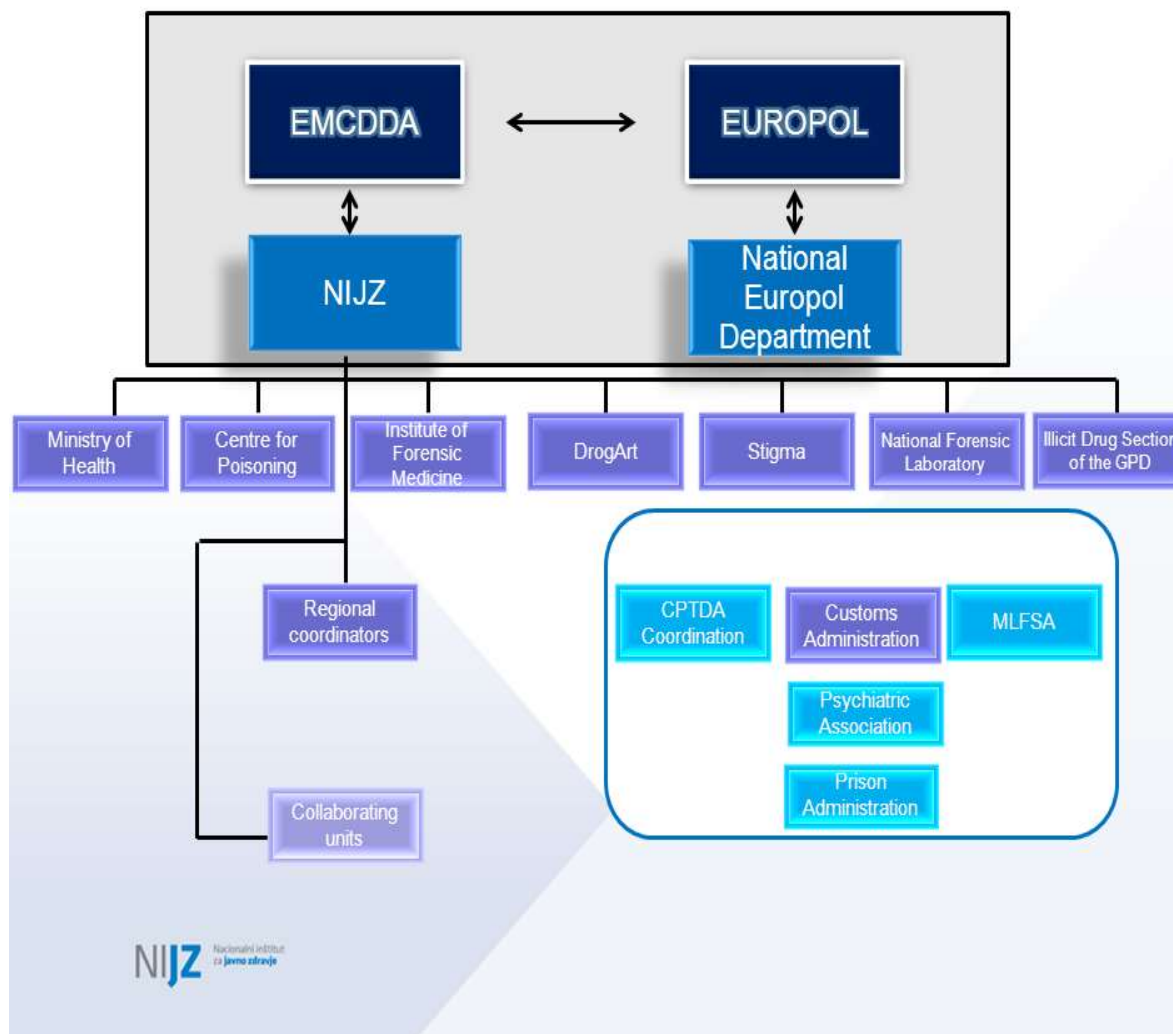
EMCDDA

EUROPOL

NIJZ

National Europol Department

Ministry of Health

Centre for Poisoning

Institute of Forensic Medicine

DrogArt

Stigma

National Forensic Laboratory

Illicit Drug Section of the GPD

Regional coordinators

Collaborating units

CPTDA Coordination

Customs Administration

MLFSA

Psychiatric Association

Prison Administration

NIJZ Nacionalni inštitut za javno zdravje